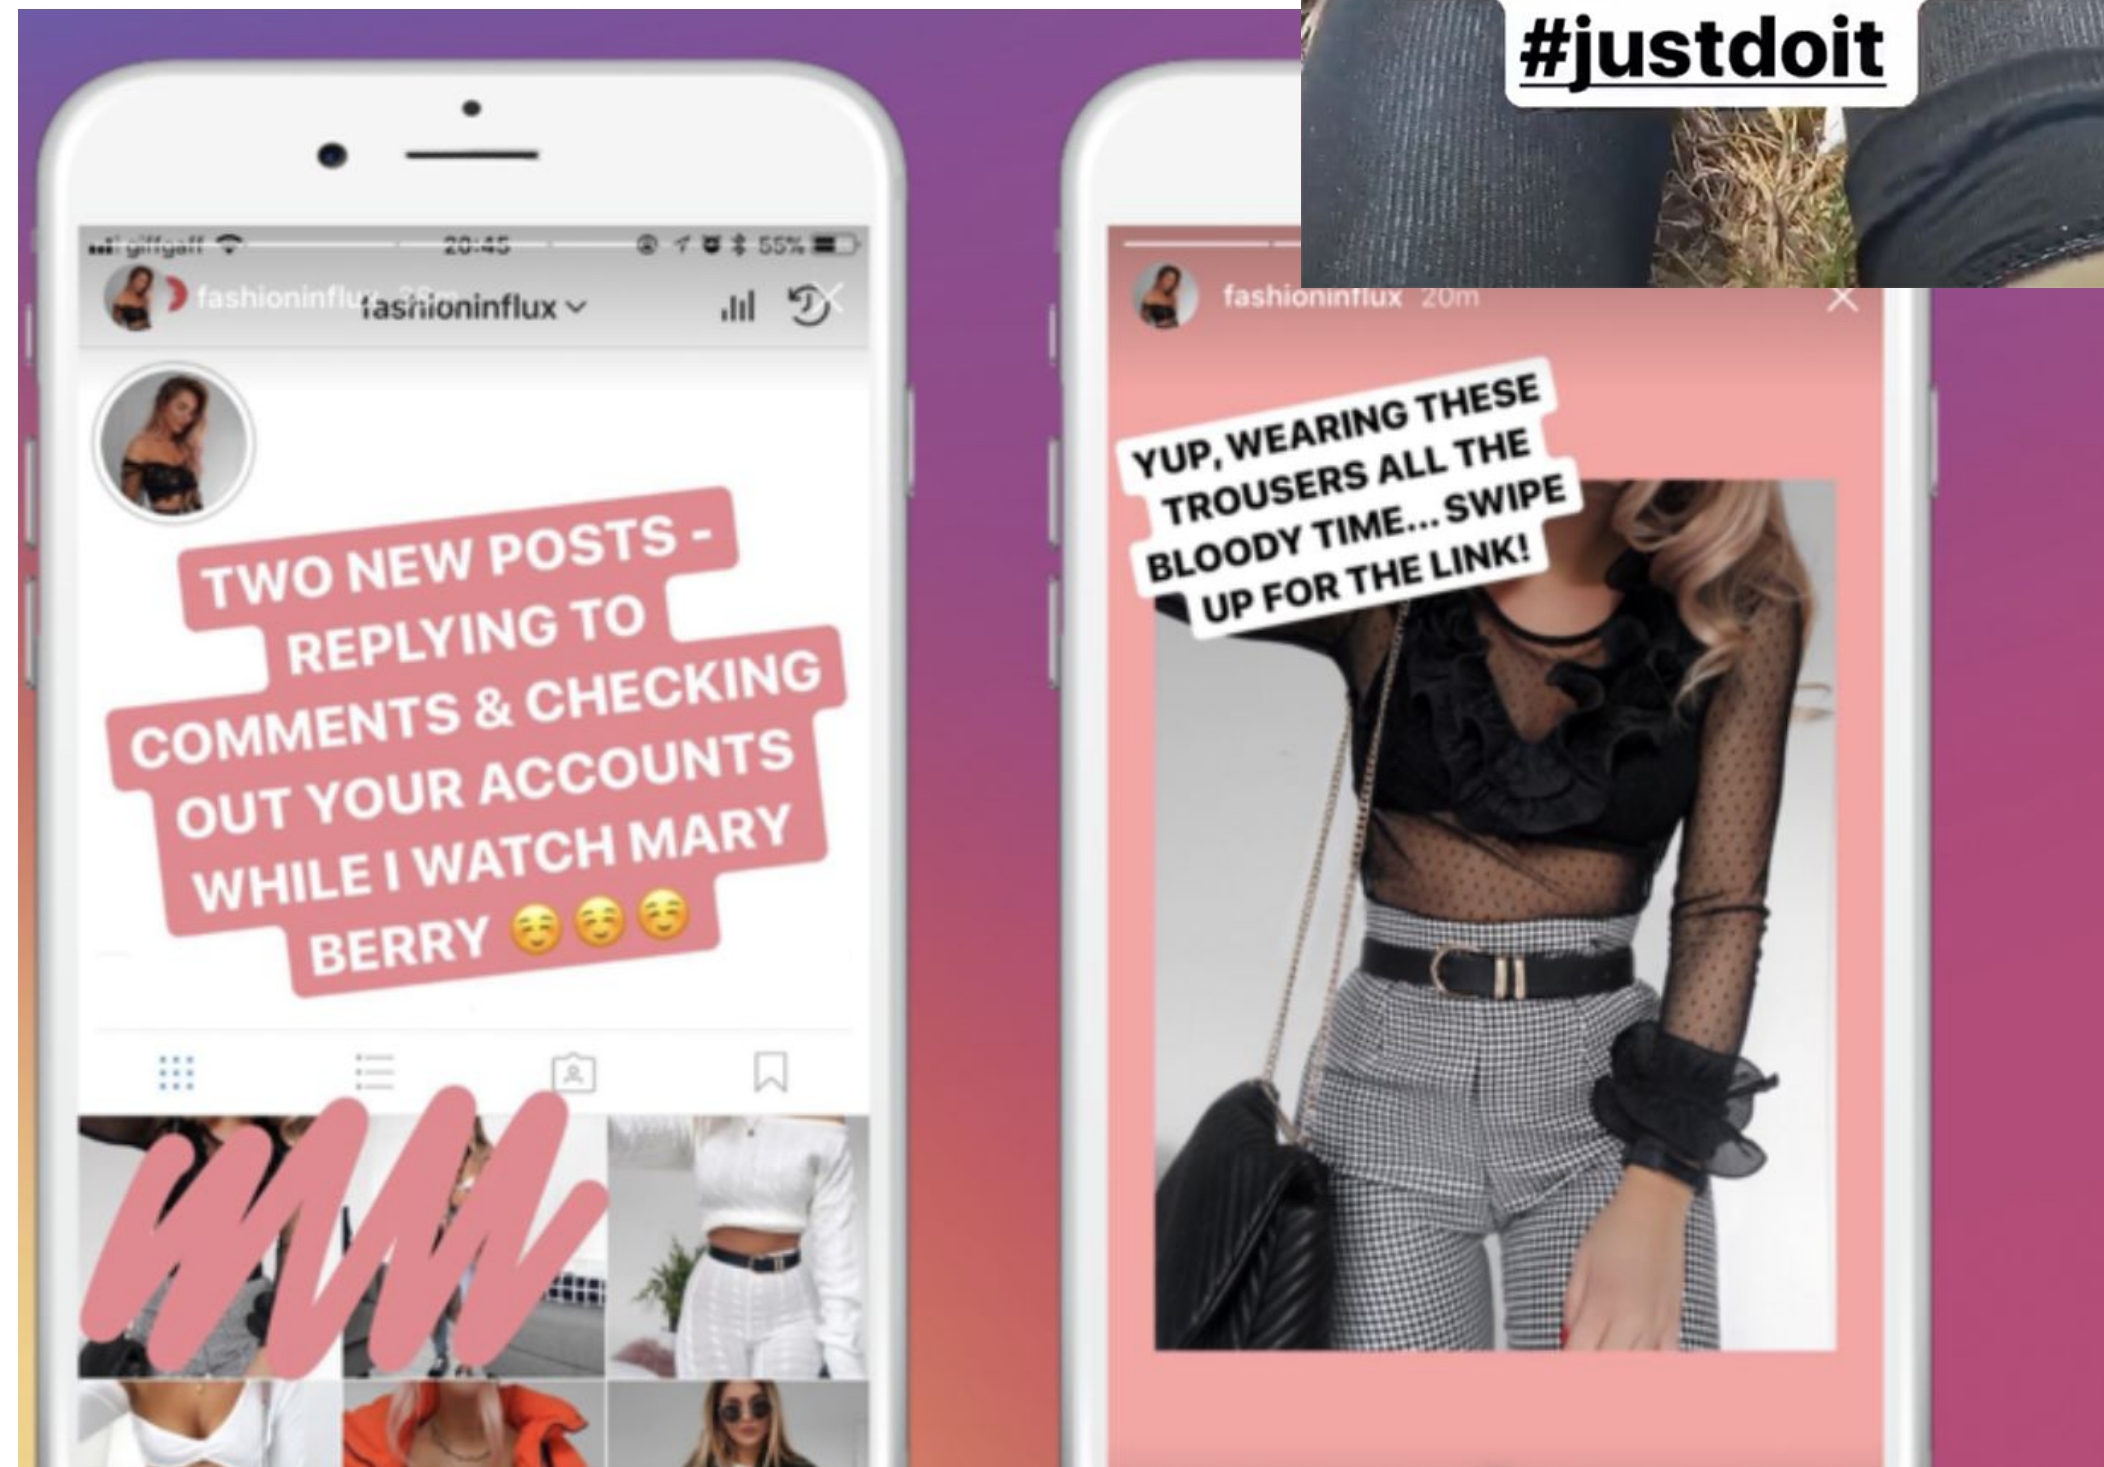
#justdoit

giffgaff 20:45 55%

fashioninflux 20m fashioninflux

TWO NEW POSTS - REPLYING TO COMMENTS & CHECKING OUT YOUR ACCOUNTS WHILE I WATCH MARY BERRY ☺️☺️☺️

fashioninflux 20m

YUP, WEARING THESE TROUSERS ALL THE BLOODY TIME... SWIPE UP FOR THE LINK!